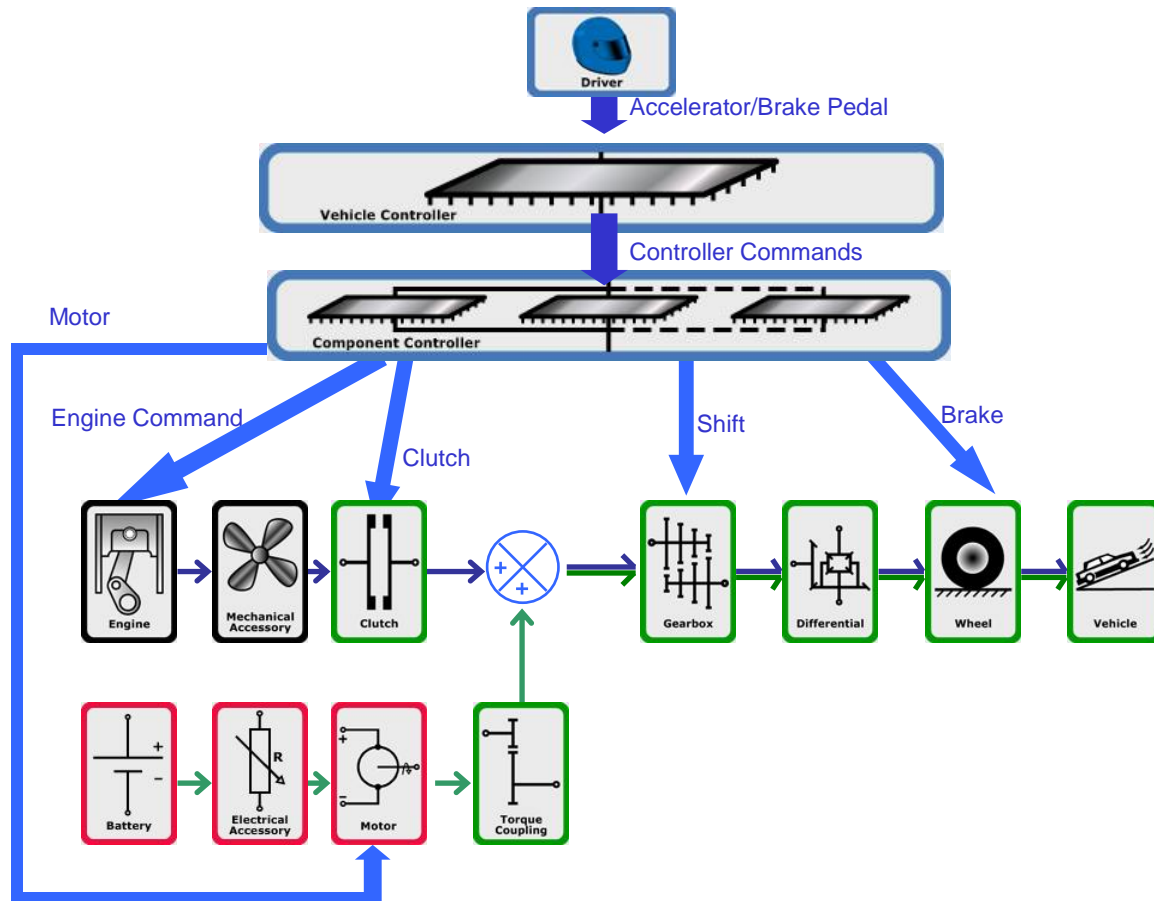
Driver

Accelerator/Brake Pedal

Vehicle Controller

Controller Commands

Motor

Component Controller

Engine Command

Clutch

Shift

Brake

Engine

Mechanical Accessory

Clutch

+

+

Gearbox

Differential

Wheel

Vehicle

+

−

Battery

R

Electrical Accessory

+

−

Motor

Torque Coupling